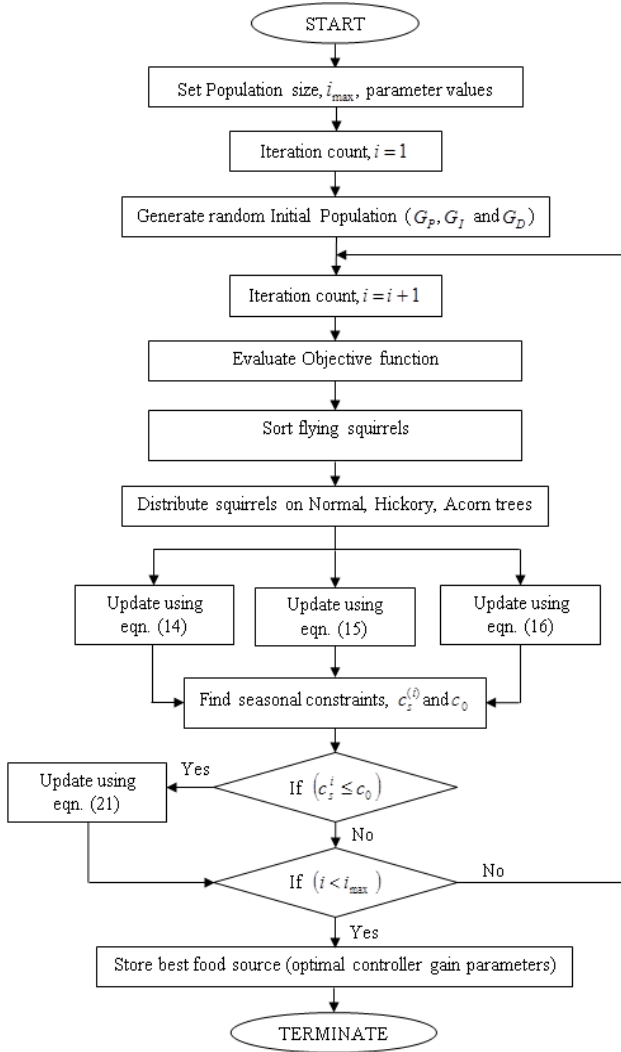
START

Set Population size, $i_{\max}$, parameter values

Iteration count, $i = 1$

Generate random Initial Population ($G_P, G_I$ and $G_D$)

Iteration count, $i = i + 1$

Evaluate Objective function

Sort flying squirrels

Distribute squirrels on Normal, Hickory, Acorn trees

Update using eqn. (14)

Update using eqn. (15)

Update using eqn. (16)

Find seasonal constraints, $c_s^{(i)}$ and $c_0$

Update using eqn. (21)

Yes

If $\left(c_s^i \le c_0\right)$

No

If $\left(i < i_{\max}\right)$

No

Yes

Store best food source (optimal controller gain parameters)

TERMINATE